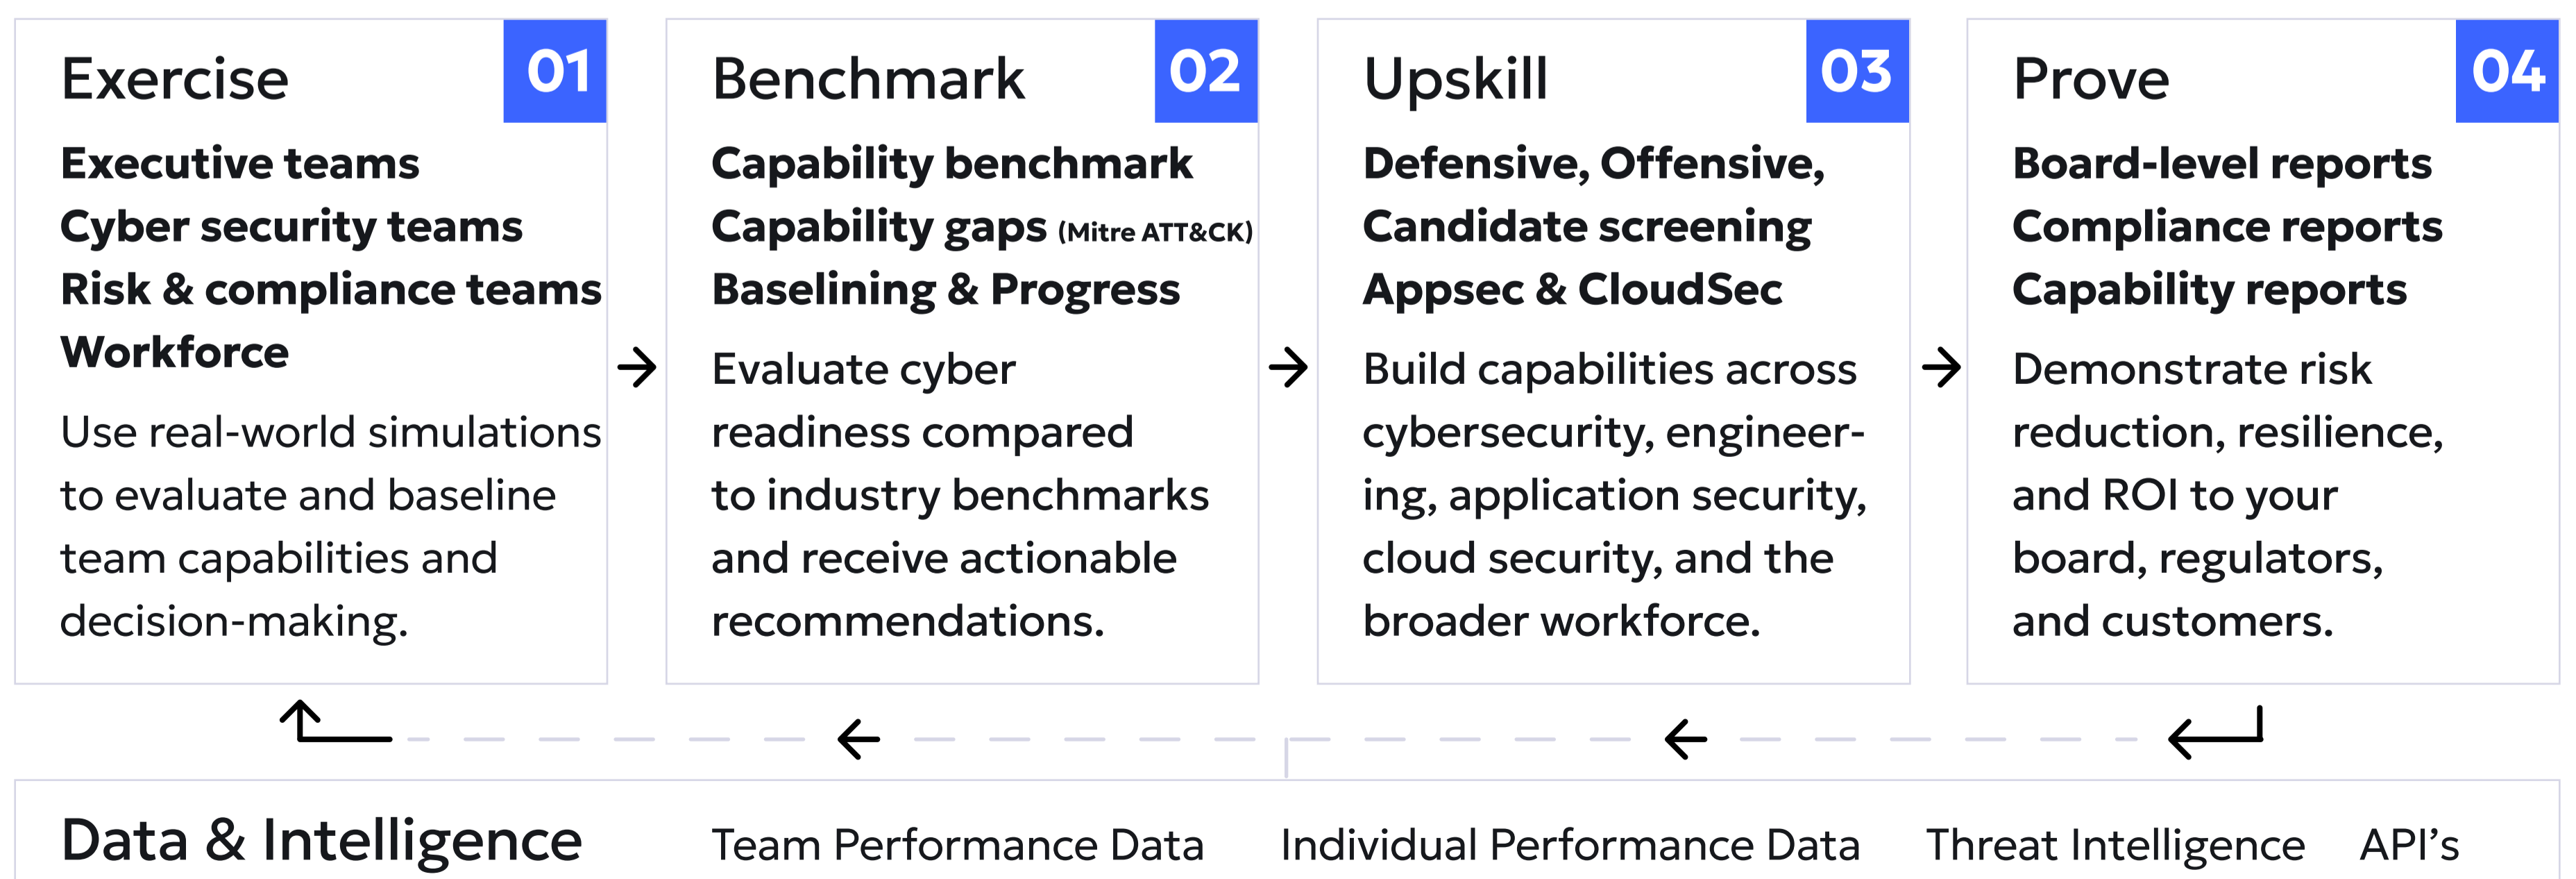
Exercise 01

Executive teams
Cyber security teams
Risk & compliance teams
Workforce

Use real-world simulations to evaluate and baseline team capabilities and decision-making.

Benchmark 02

Capability benchmark
Capability gaps (Mitre ATT&CK)
Baselining & Progress

Evaluate cyber readiness compared to industry benchmarks and receive actionable recommendations.

Upskill 03

Defensive, Offensive,
Candidate screening
Appsec & CloudSec

Build capabilities across cybersecurity, engineering, application security, cloud security, and the broader workforce.

Prove 04

Board-level reports
Compliance reports
Capability reports

Demonstrate risk reduction, resilience, and ROI to your board, regulators, and customers.

Data & Intelligence Team Performance Data Individual Performance Data Threat Intelligence API’s